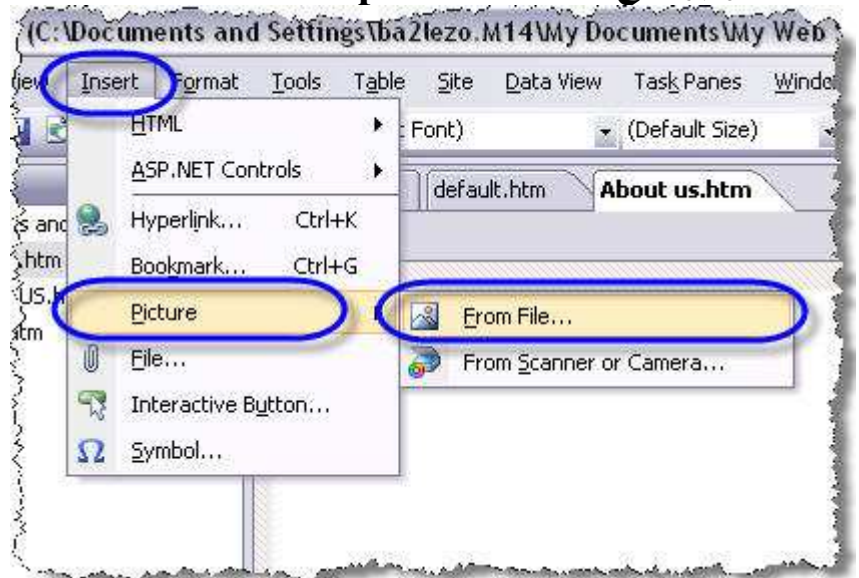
(C:\Documents and Settings\ba2lezo.M14\My Documents\My Web

View Insert Format Tools Table Site Data View Task Panes Window

HTML
ASP.NET Controls
Hyperlink... Ctrl+K
Bookmark... Ctrl+G
Picture
File...
Interactive Button...
Symbol...

t Font) (Default Size)

default.htm About us.htm

s and
.htm
us.h
tm

From File...
From Scanner or Camera...